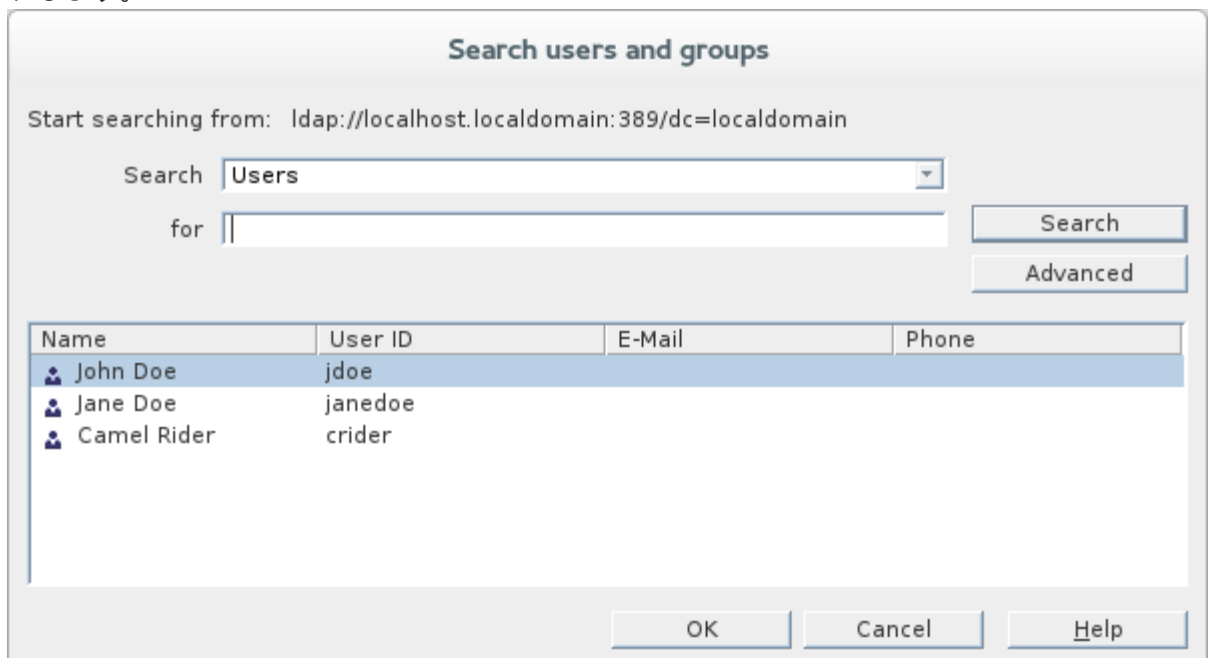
Search users and groups

Start searching from: ldap://localhost.localdomain:389/dc=localdomain

Search Users

for

Search

Advanced

| Name | User ID | E-Mail | Phone |
|---|---|---|---|
| John Doe | jdoe | | |
| Jane Doe | janedoe | | |
| Camel Rider | crider | | |

OK Cancel Help